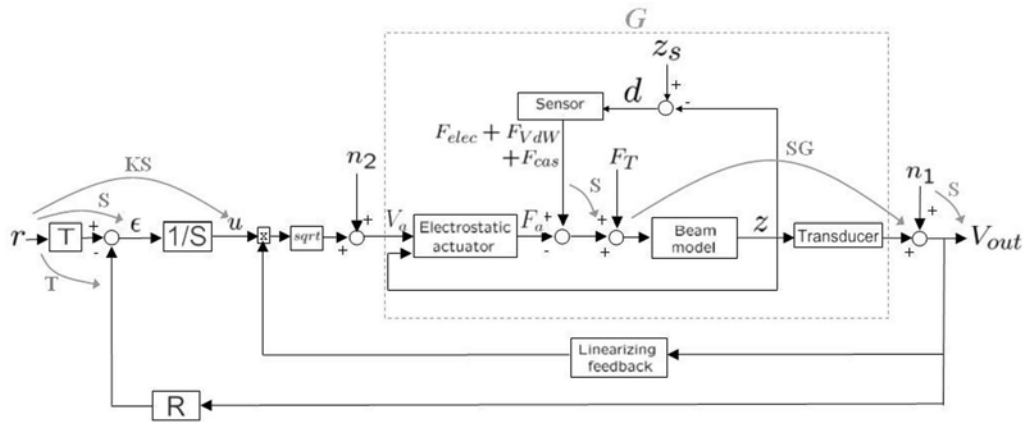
$G$

$z_s$

+

-

Sensor

$d$

$F_{elec} + F_{VdW}$
$+F_{cas}$

$F_T$

KS

S

SG

$n_2$

$n_1$

S

S

$r$

T

+

-

$\epsilon$

1/S

$u$

x

sqrt

+

+

$V_a$

Electrostatic actuator

$F_a$

+

-

+

+

+

Beam model

$z$

Transducer

+

+

$V_{out}$

T

Linearizing feedback

R